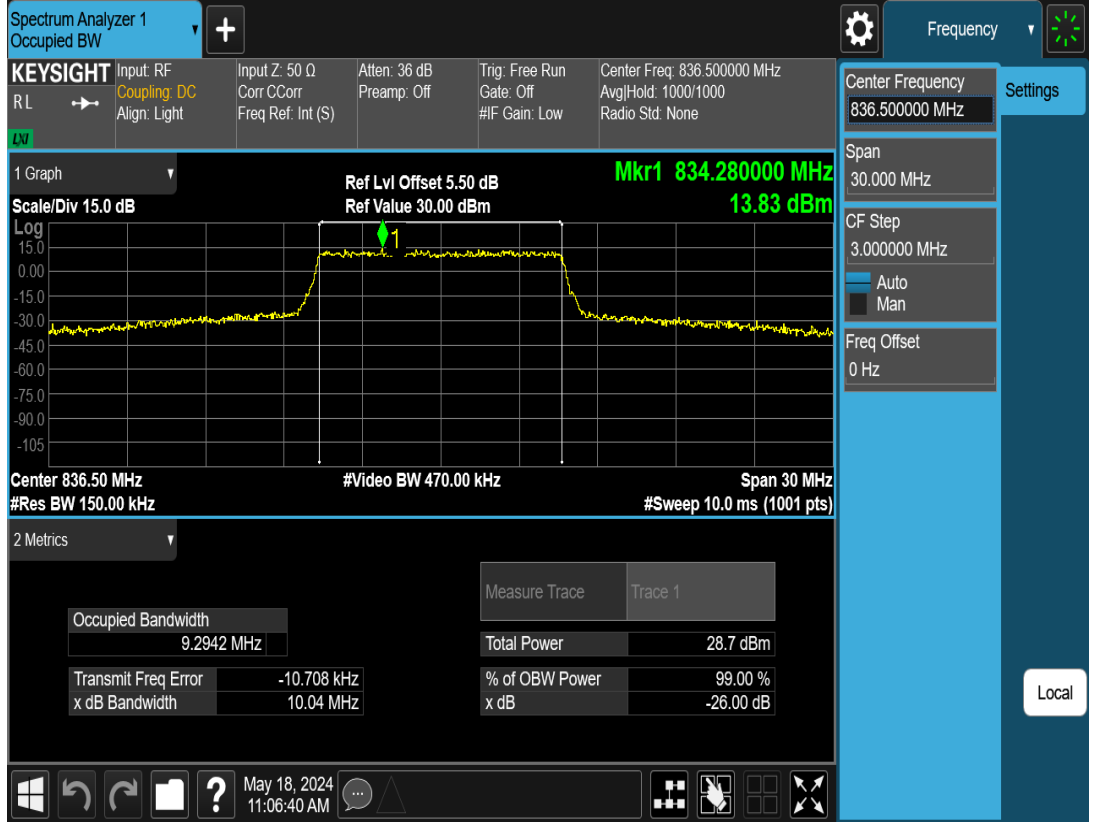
Spectrum Analyzer 1
Occupied BW

Frequency

KEYSIGHT
RL
LXI

Input: RF
Coupling: DC
Align: Light

Input Z: 50 Ω
Corr CCorr
Freq Ref: Int (S)

Atten: 36 dB
Preamp: Off

Trig: Free Run
Gate: Off
#IF Gain: Low

Center Freq: 836.500000 MHz
Avg|Hold: 1000/1000
Radio Std: None

Center Frequency
836.500000 MHz

Settings

Span
30.000 MHz

CF Step
3.000000 MHz
Auto
Man

Freq Offset
0 Hz

1 Graph
Scale/Div 15.0 dB
Log

Ref Lvl Offset 5.50 dB
Ref Value 30.00 dBm

Mkr1 834.280000 MHz
13.83 dBm

15.0
0.00
-15.0
-30.0
-45.0
-60.0
-75.0
-90.0
-105

1

Center 836.50 MHz
#Res BW 150.00 kHz
#Video BW 470.00 kHz
Span 30 MHz
#Sweep 10.0 ms (1001 pts)

2 Metrics

| Occupied Bandwidth | |
|---|---|
| 9.2942 MHz | |

| Transmit Freq Error | -10.708 kHz |
|---|---|
| x dB Bandwidth | 10.04 MHz |

| Measure Trace | Trace 1 |
|---|---|
| Total Power | 28.7 dBm |
| % of OBW Power | 99.00 % |
| x dB | -26.00 dB |

Local

May 18, 2024
11:06:40 AM